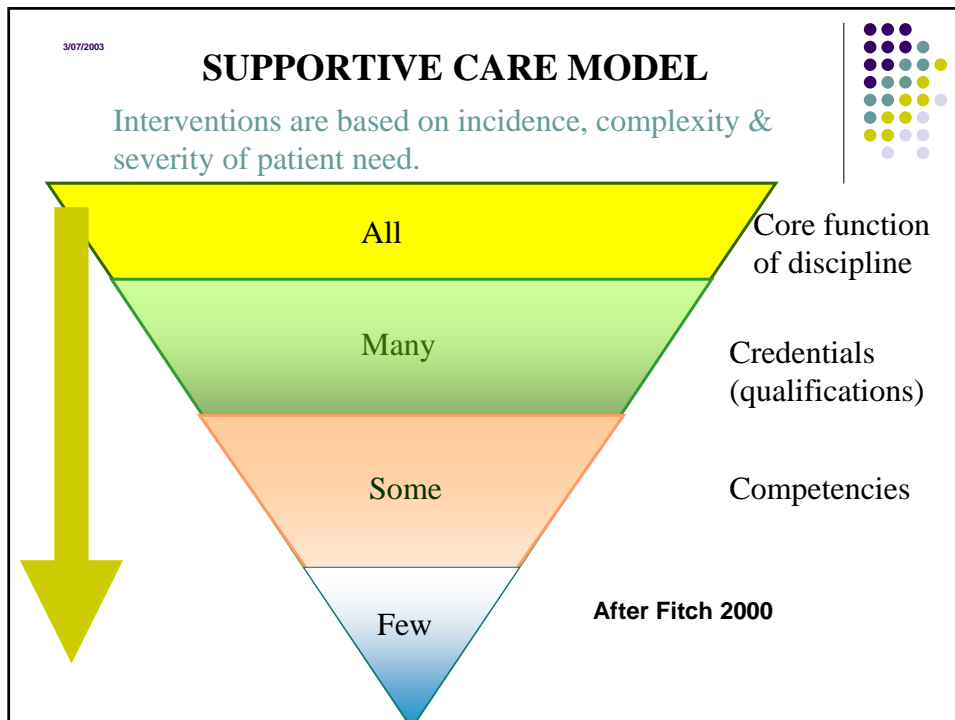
3/07/2003

SUPPORTIVE CARE MODEL

Interventions are based on incidence, complexity & severity of patient need.

All

Core function of discipline

Many

Credentials (qualifications)

Some

Competencies

Few

After Fitch 2000